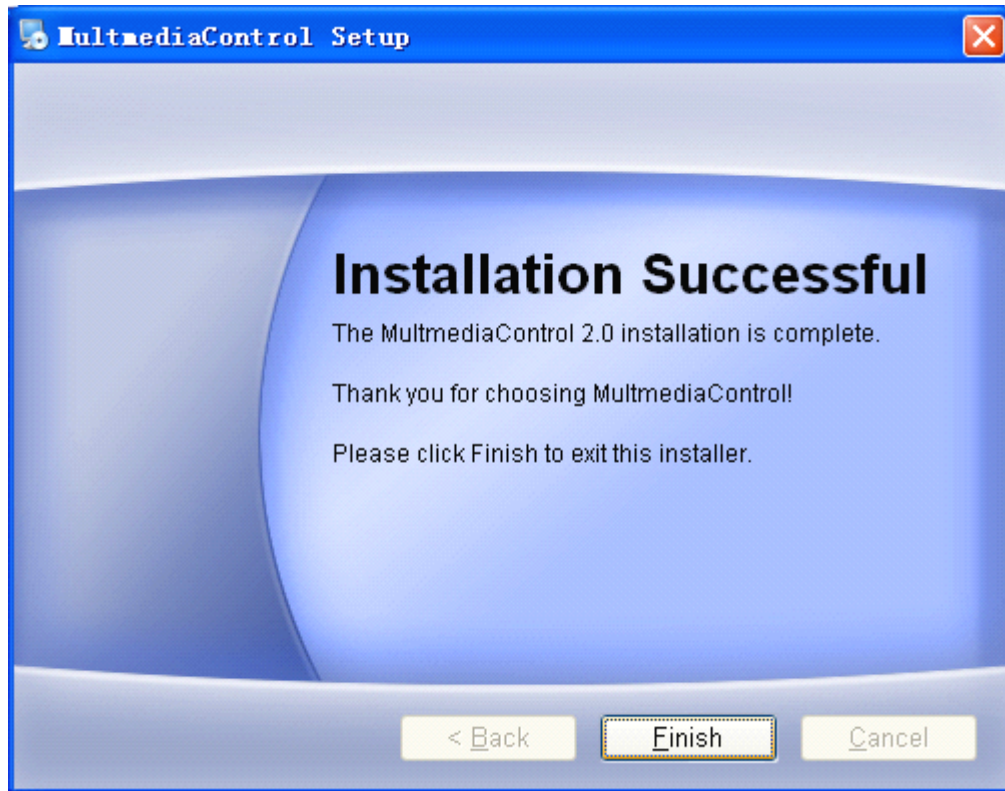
MultmediaControl Setup

Installation Successful

The MultmediaControl 2.0 installation is complete.

Thank you for choosing MultmediaControl!

Please click Finish to exit this installer.

< Back
Finish
Cancel